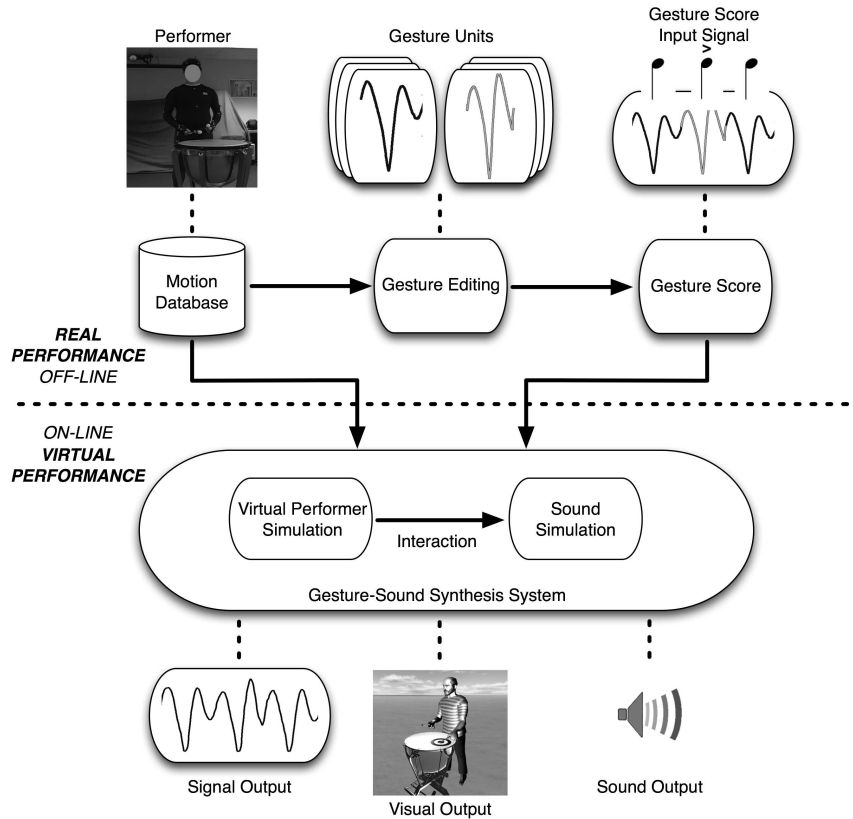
Performer

Gesture Units

Gesture Score
Input Signal

>

Motion Database

Gesture Editing

Gesture Score

REAL PERFORMANCE
OFF-LINE

ON-LINE
VIRTUAL PERFORMANCE

Virtual Performer Simulation

Interaction

Sound Simulation

Gesture-Sound Synthesis System

Signal Output

Visual Output

Sound Output